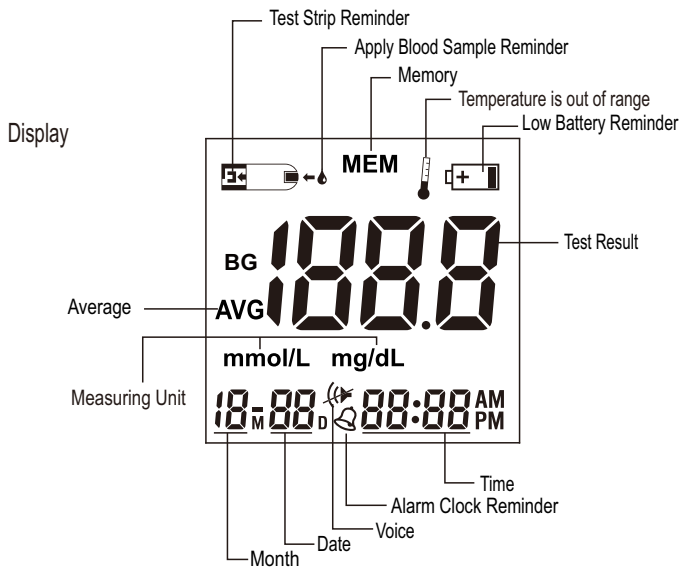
Test Strip Reminder

Apply Blood Sample Reminder

Memory

Temperature is out of range

Display

Low Battery Reminder

MEM

BG

188.8

Test Result

Average

AVG

mmol/L mg/dL

Measuring Unit

18 M 88 D 88:88 AM PM

Time

Alarm Clock Reminder

Voice

Date

Month